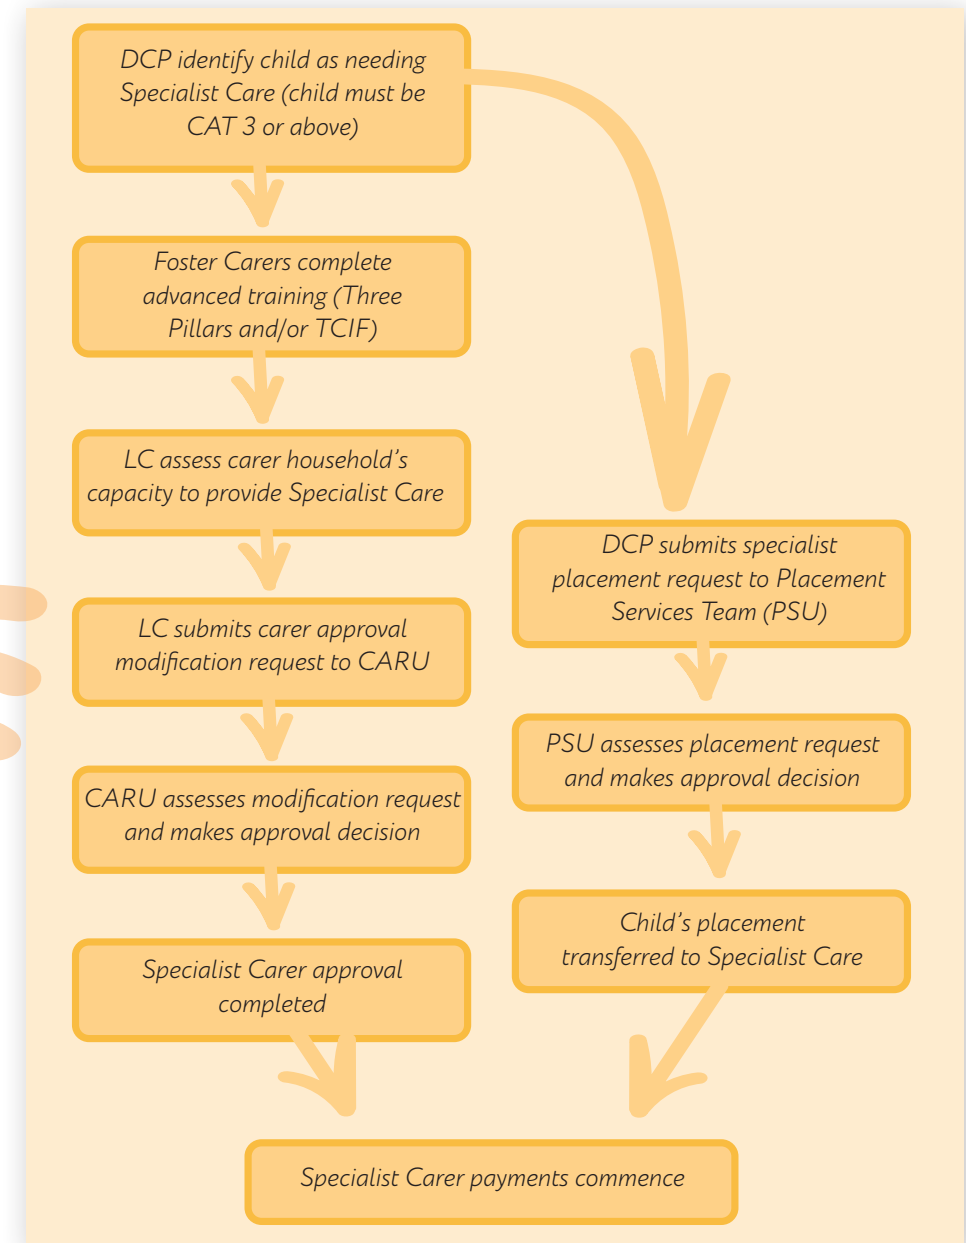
DCP identify child as needing Specialist Care (child must be CAT 3 or above)

Foster Carers complete advanced training (Three Pillars and/or TCIF)

LC assess carer household's capacity to provide Specialist Care

LC submits carer approval modification request to CARU

CARU assesses modification request and makes approval decision

Specialist Carer approval completed

DCP submits specialist placement request to Placement Services Team (PSU)

PSU assesses placement request and makes approval decision

Child's placement transferred to Specialist Care

Specialist Carer payments commence